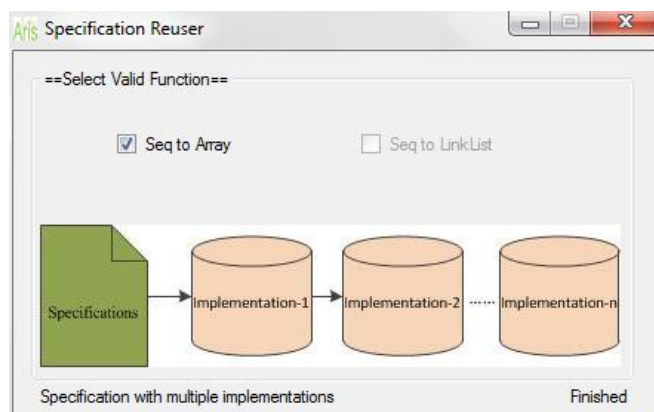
Aris Specification Reuser

==Select Valid Function==

Seq to Array

Seq to LinkList

Specifications

Implementation-1

Implementation-2

Implementation-n

Specification with multiple implementations

Finished